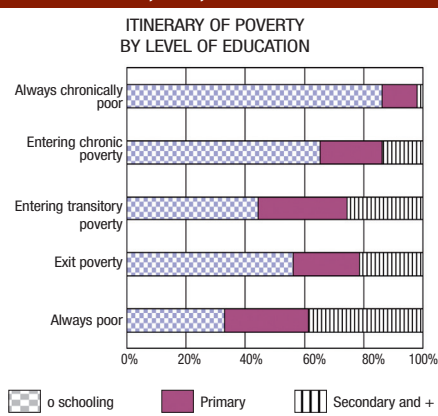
ITINERARY OF POVERTY
BY LEVEL OF EDUCATION

Always chronically poor

Entering chronic poverty

Entering transitory poverty

Exit poverty

Always poor

0%
20%
40%
60%
80%
100%

o schooling
Primary
Secondary and +